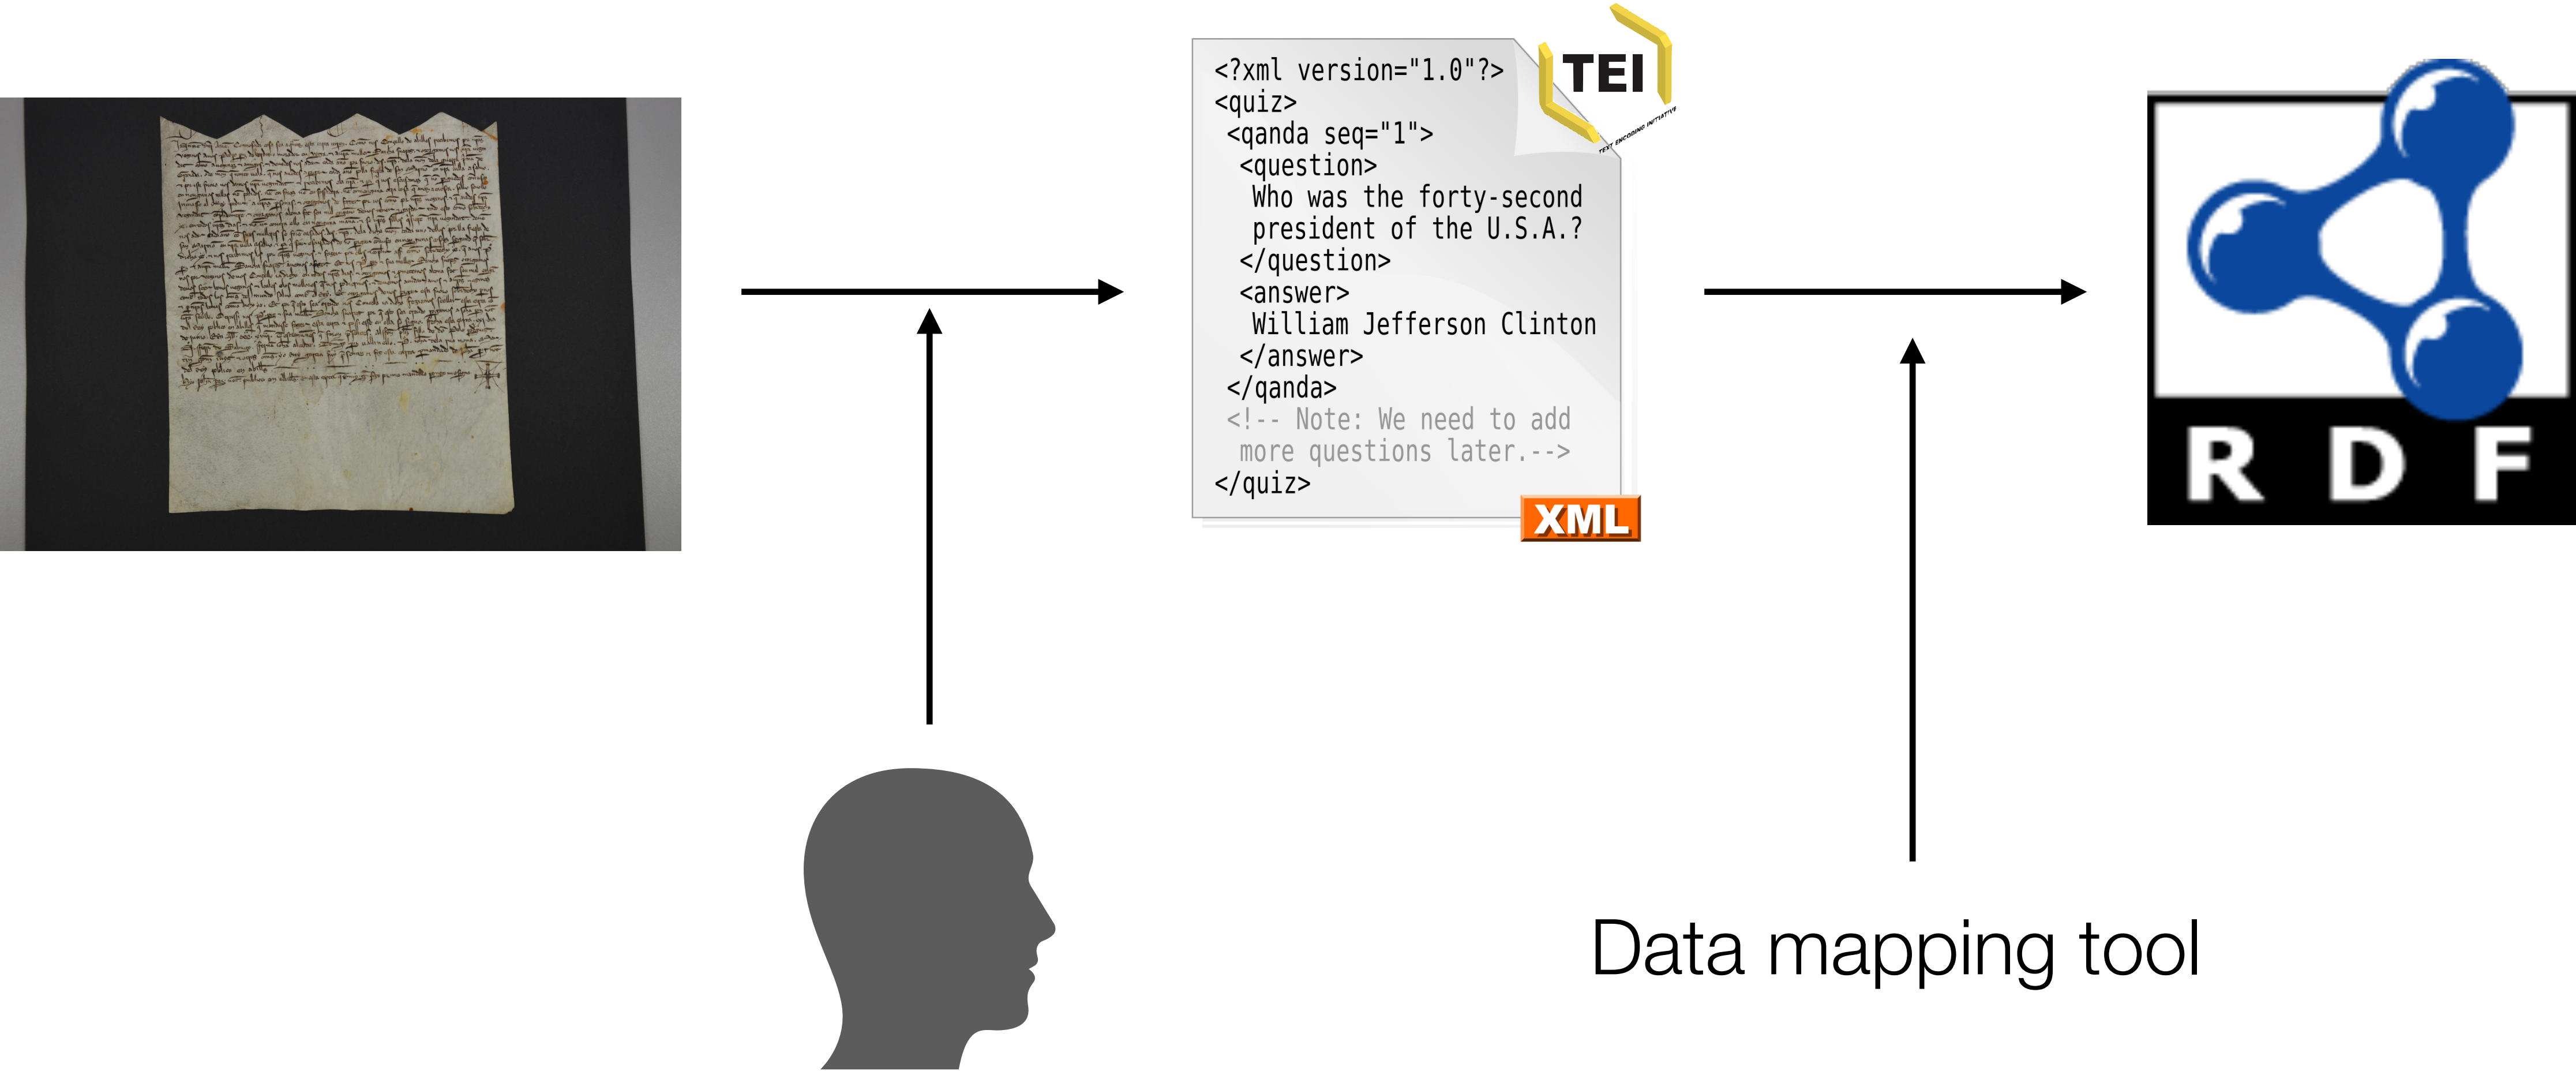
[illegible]

<?xml version="1.0"?>
<quiz>
<qanda seq="1">
<question>
Who was the forty-second president of the U.S.A.?
</question>
<answer>
William Jefferson Clinton
</answer>
</qanda>
<!-- Note: We need to add more questions later.-->
</quiz>

TEI
TEXT ENCODING INITIATIVE

XML

RDF

Data mapping tool